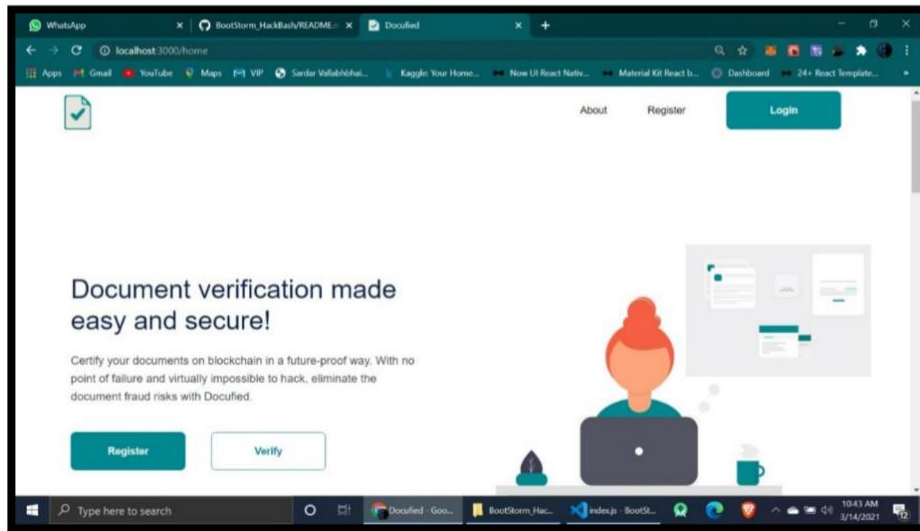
WhatsApp ×
BootStorm_HackBash/README ×
Docufied ×
+

localhost:3000/home

Apps Gmail YouTube Maps VIP Sardar Vallabhbhai... Kaggle: Your Home... Now UI React Nativ... Material Kit React b... Dashboard 24+ React Template...

About Register Login

Document verification made easy and secure!

Certify your documents on blockchain in a future-proof way. With no point of failure and virtually impossible to hack, eliminate the document fraud risks with Docufied.

Register Verify

Type here to search
Docufied - Goo...
BootStorm_Hac...
index.js - BootSt...
10:43 AM
3/14/2021